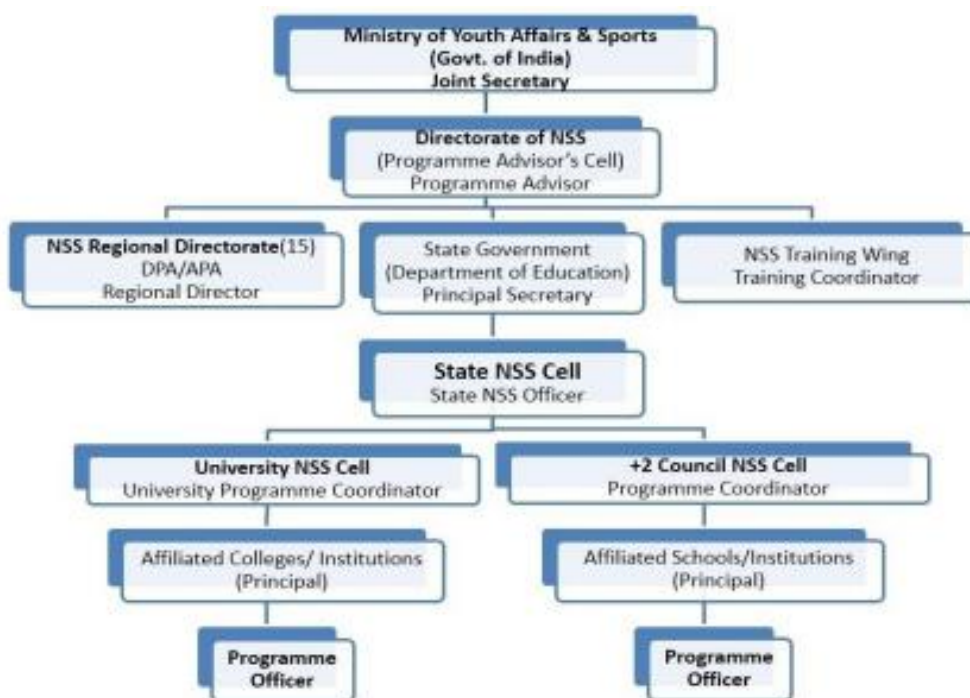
Ministry of Youth Affairs & Sports
(Govt. of India)
Joint Secretary

Directorate of NSS
(Programme Advisor's Cell)
Programme Advisor

NSS Regional Directorate(15)
DPA/APA
Regional Director

State Government
(Department of Education)
Principal Secretary

NSS Training Wing
Training Coordinator

State NSS Cell
State NSS Officer

University NSS Cell
University Programme Coordinator

+2 Council NSS Cell
Programme Coordinator

Affiliated Colleges/ Institutions
(Principal)

Affiliated Schools/Institutions
(Principal)

Programme
Officer

Programme
Officer